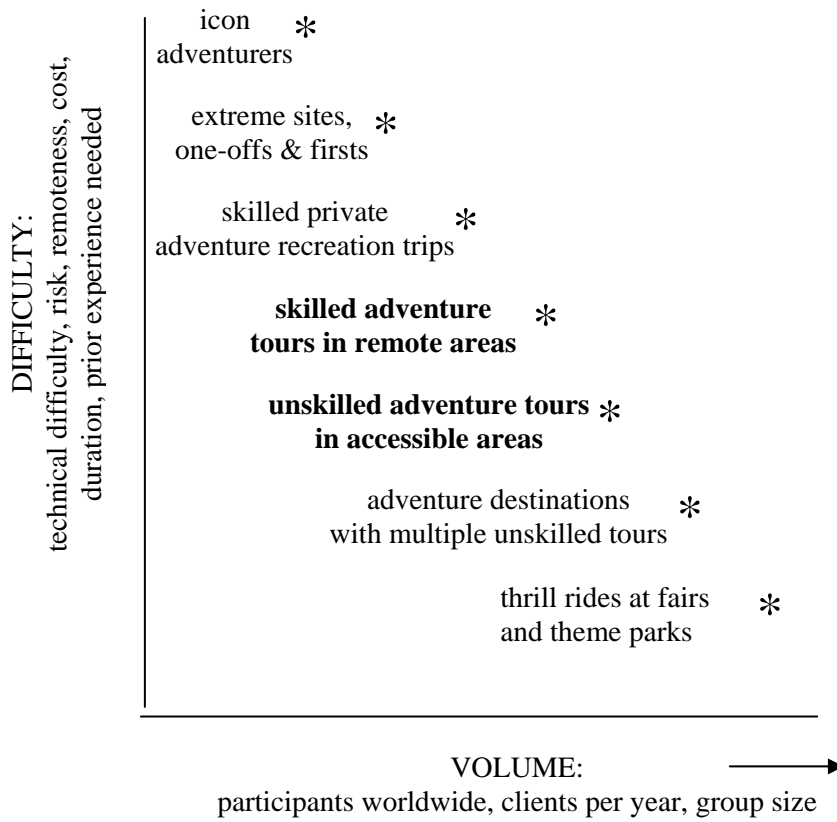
DIFFICULTY:
technical difficulty, risk, remoteness, cost, duration, prior experience needed

icon adventurers *

extreme sites, one-offs & firsts *

skilled private adventure recreation trips *

**skilled adventure tours in remote areas** *

**unskilled adventure tours in accessible areas** *

adventure destinations with multiple unskilled tours *

thrill rides at fairs and theme parks *

VOLUME:
participants worldwide, clients per year, group size